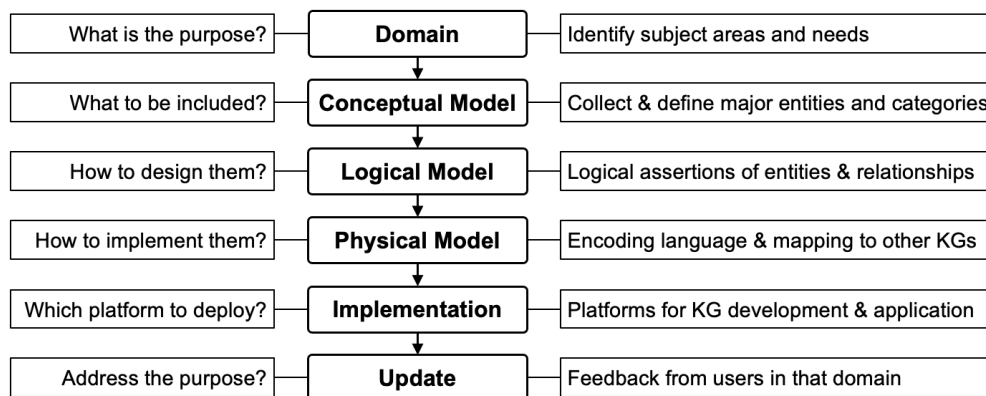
What is the purpose?
Domain
Identify subject areas and needs

What to be included?
Conceptual Model
Collect & define major entities and categories

How to design them?
Logical Model
Logical assertions of entities & relationships

How to implement them?
Physical Model
Encoding language & mapping to other KGs

Which platform to deploy?
Implementation
Platforms for KG development & application

Address the purpose?
Update
Feedback from users in that domain